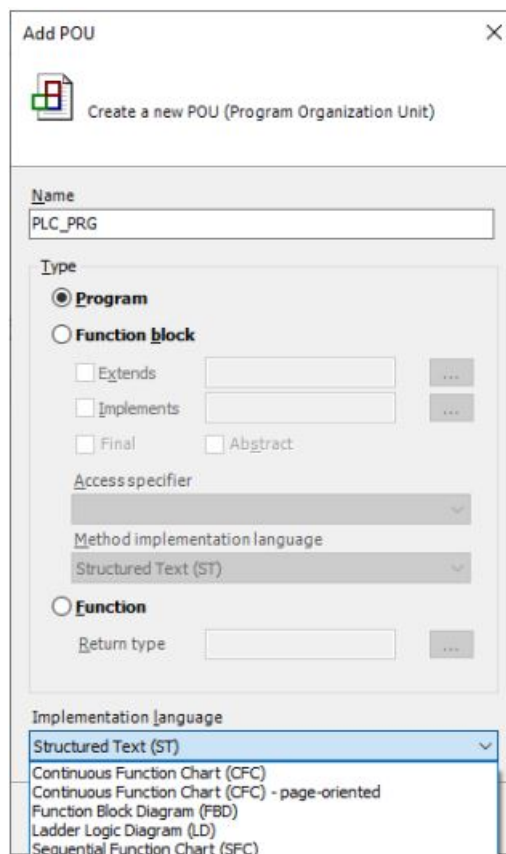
Add POU

×

Create a new POU (Program Organization Unit)

Name

PLC_PRG

Type

Program

Function block

Extends

...

Implements

...

Final

Abstract

Access specifier

Method implementation language

Structured Text (ST)

Function

Return type

...

Implementation language

Structured Text (ST)

Continuous Function Chart (CFC)
Continuous Function Chart (CFC) - page-oriented
Function Block Diagram (FBD)
Ladder Logic Diagram (LD)
Sequential Function Chart (SFC)